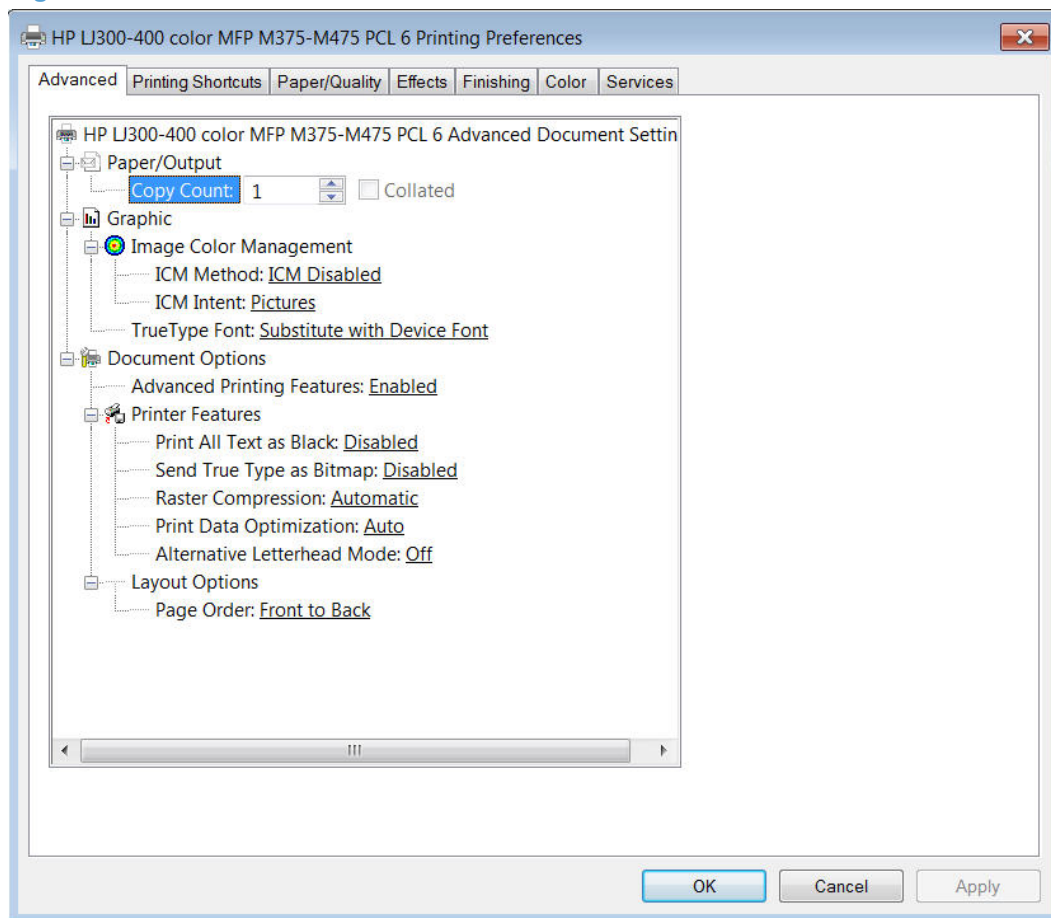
HP LJ300-400 color MFP M375-M475 PCL 6 Printing Preferences

Advanced | Printing Shortcuts | Paper/Quality | Effects | Finishing | Color | Services

HP LJ300-400 color MFP M375-M475 PCL 6 Advanced Document Settin
Paper/Output
Copy Count: 1 Collated
Graphic
Image Color Management
ICM Method: ICM Disabled
ICM Intent: Pictures
TrueType Font: Substitute with Device Font
Document Options
Advanced Printing Features: Enabled
Printer Features
Print All Text as Black: Disabled
Send True Type as Bitmap: Disabled
Raster Compression: Automatic
Print Data Optimization: Auto
Alternative Letterhead Mode: Off
Layout Options
Page Order: Front to Back

OK | Cancel | Apply